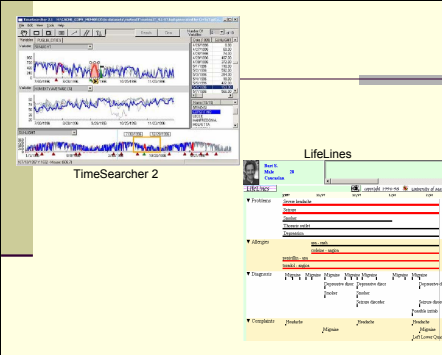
TimeSearcher 2

LifeLines

Bart S.
Male 20
Caucasian

copyright 1994-98

Problems
Severe headache
Seizure
Smoker
Chronic reflux
Depression

Allergies
ann - rash
codeine - angina
penicillin - sees
hemlock - angina

Diagnosis
Migraine Migraine Migraine Migraine Migraine Migraine Migraine
Depressive disor Depressive disor Depressive dis
Smoker Smoker
Seizure disorder Seizure disorder
Possible intrinsic

Complaints
Headache Headache Headache
Migraine Migraine
Left Lower Qua